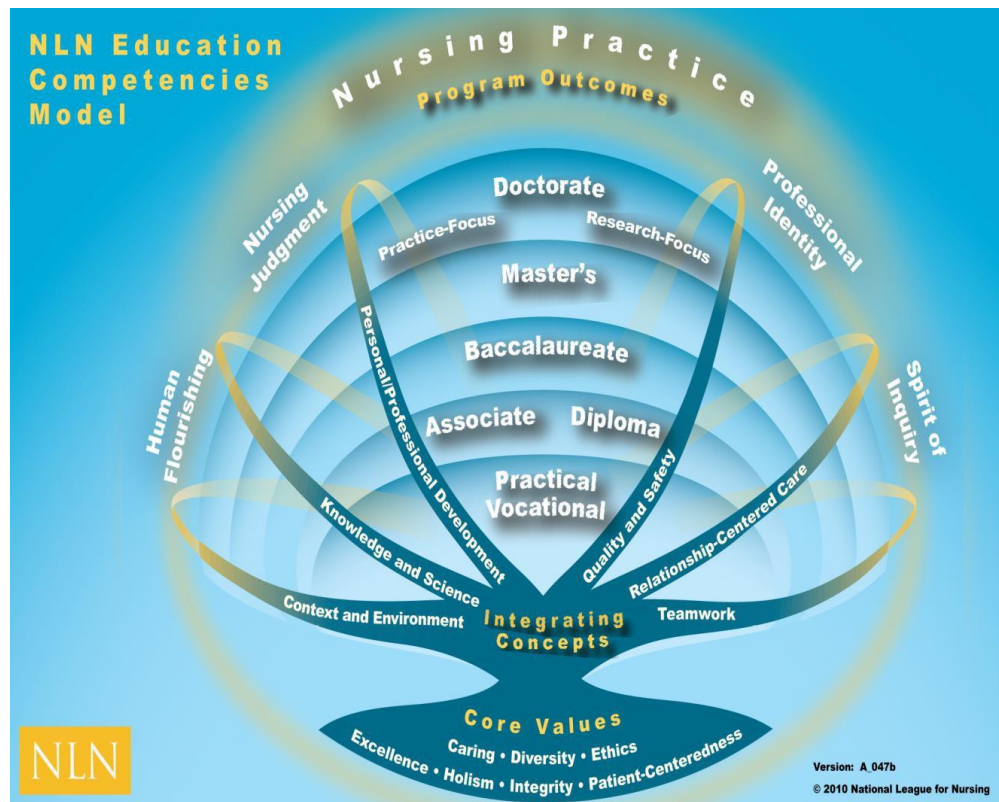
NLN Education Competencies Model

Nursing Practice

Program Outcomes

Nursing Judgment

Professional Identity

Human Flourishing

Spirit of Inquiry

Doctorate

Practice-Focus

Research-Focus

Master's

Baccalaureate

Associate

Diploma

Practical Vocational

Personal/Professional Development

Quality and Safety

Knowledge and Science

Relationship-Centered Care

Context and Environment

Teamwork

Integrating Concepts

Core Values

Caring • Diversity • Ethics

Excellence • Holism • Integrity • Patient-Centeredness

NLN

Version: A_047b

© 2010 National League for Nursing